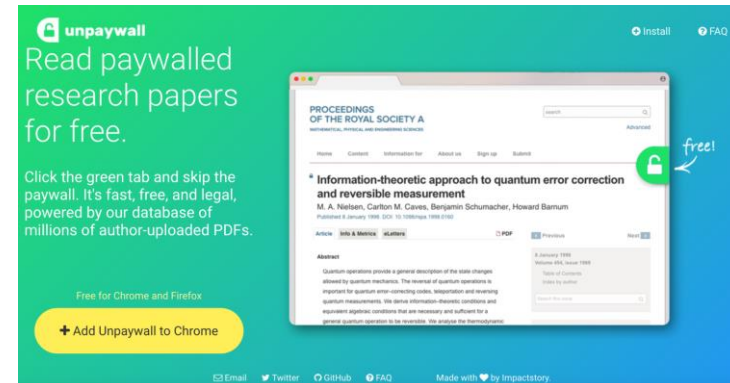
unpaywall

Install FAQ

Read paywalled research papers for free.

Click the green tab and skip the paywall. It's fast, free, and legal, powered by our database of millions of author-uploaded PDFs.

Free for Chrome and Firefox

+ Add Unpaywall to Chrome

PROCEEDINGS OF THE ROYAL SOCIETY A
MATHEMATICAL, PHYSICAL AND ENGINEERING SCIENCES

search

Advanced

Home Content Information for About us Sign up Submit

free!

Information-theoretic approach to quantum error correction and reversible measurement

M. A. Nielsen, Carlton M. Caves, Benjamin Schumacher, Howard Barnum

Published 8 January 1998. DOI: 10.1098/rspa.1998.0160

Article Info & Metrics eLetters PDF

Previous Next

Abstract

Quantum operations provide a general description of the state changes allowed by quantum mechanics. The reversal of quantum operations is important for quantum error-correcting codes, teleportation and reversing quantum measurements. We derive information-theoretic conditions and equivalent algebraic conditions that are necessary and sufficient for a general quantum operation to be reversible. We analyse the thermodynamic

8 January 1998
Volume 454, issue 1969
Table of Contents
Index by author

Search this issue

Email Twitter GitHub FAQ Made with by Impactstory.